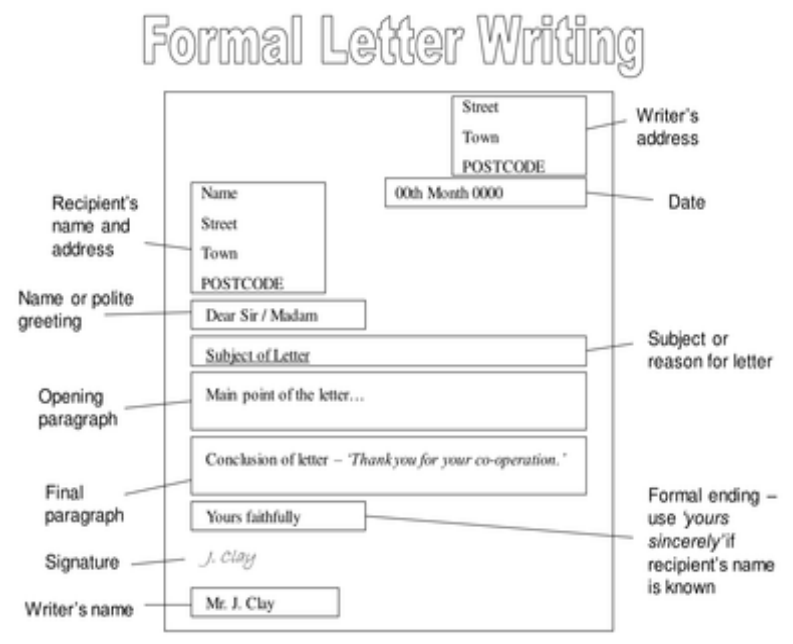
Formal Letter Writing

Street
Town
POSTCODE

Writer's address

00th Month 0000

Date

Recipient's name and address

Name
Street
Town
POSTCODE

Name or polite greeting

Dear Sir / Madam

Subject of Letter

Subject or reason for letter

Opening paragraph

Main point of the letter…

Conclusion of letter – *'Thank you for your co-operation.'*

Final paragraph

Yours faithfully

Formal ending – use *'yours sincerely'* if recipient's name is known

Signature

J. Clay

Writer's name

Mr. J. Clay